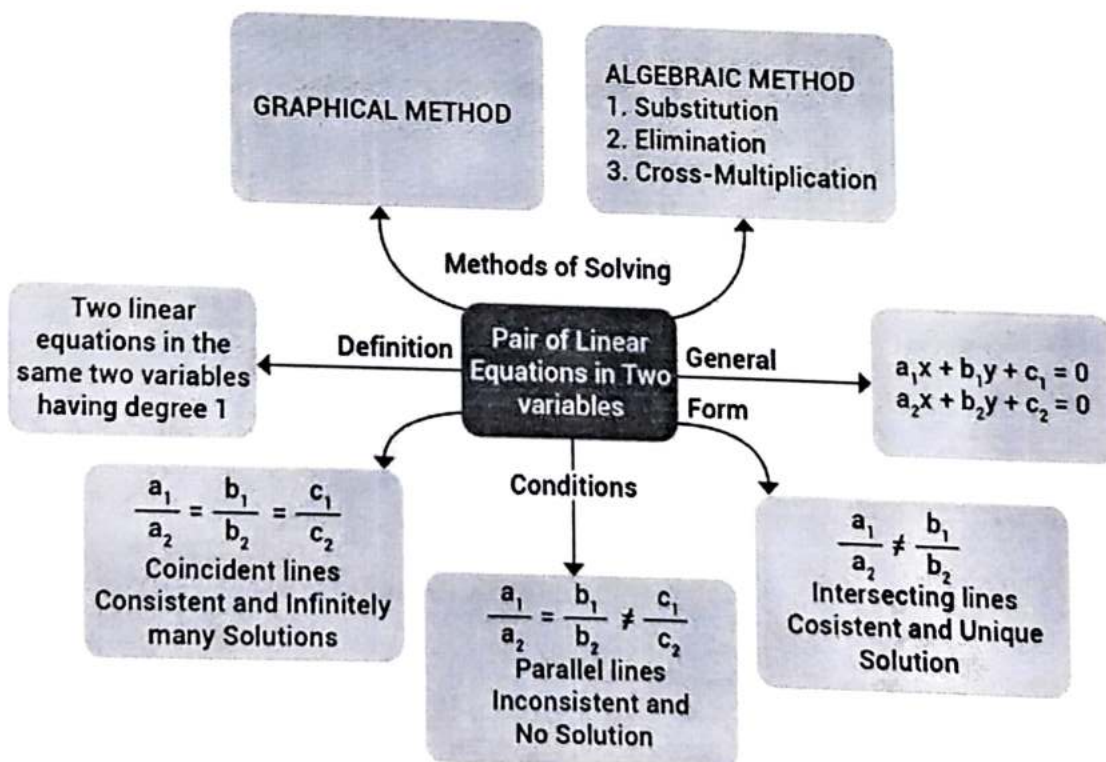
GRAPHICAL METHOD

ALGEBRAIC METHOD
1. Substitution
2. Elimination
3. Cross-Multiplication

Methods of Solving

Two linear equations in the same two variables having degree 1

Definition

Pair of Linear Equations in Two variables

General Form

$a_1x + b_1y + c_1 = 0$
$a_2x + b_2y + c_2 = 0$

Conditions

$\frac{a_1}{a_2} = \frac{b_1}{b_2} = \frac{c_1}{c_2}$
Coincident lines
Consistent and Infinitely many Solutions

$\frac{a_1}{a_2} = \frac{b_1}{b_2} \neq \frac{c_1}{c_2}$
Parallel lines
Inconsistent and No Solution

$\frac{a_1}{a_2} \neq \frac{b_1}{b_2}$
Intersecting lines
Cosistent and Unique Solution